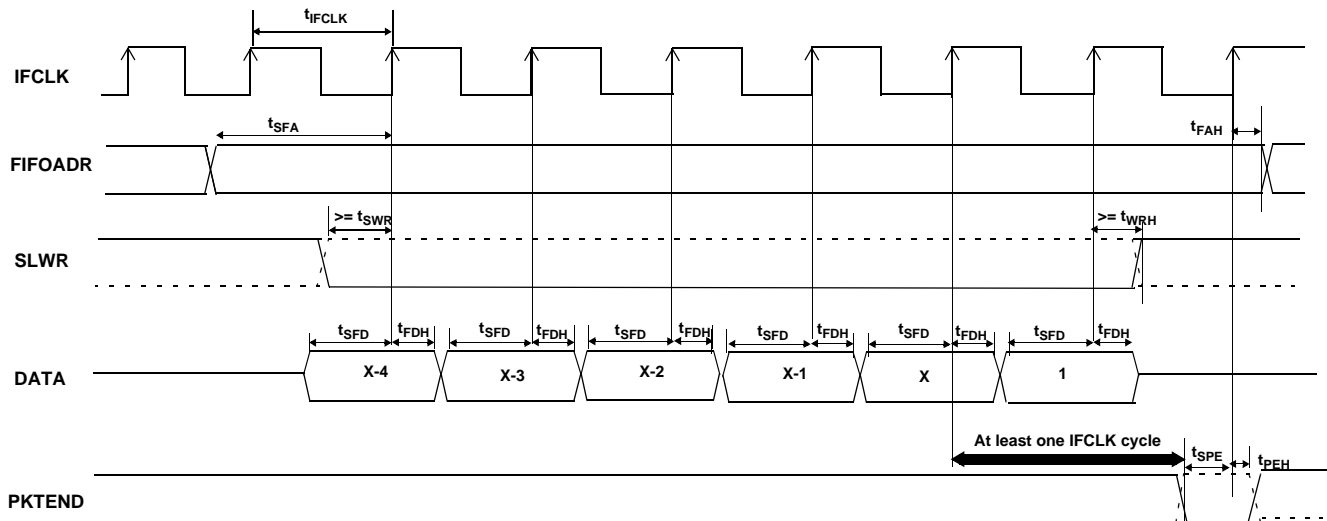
$t_{IFCLK}$

IFCLK

$t_{SFA}$

$t_{FAH}$

FIFOADR

>= $t_{SWR}$

>= $t_{WRH}$

SLWR

$t_{SFD}$ $t_{FDH}$ $t_{SFD}$ $t_{FDH}$ $t_{SFD}$ $t_{FDH}$ $t_{SFD}$ $t_{FDH}$ $t_{SFD}$ $t_{FDH}$ $t_{SFD}$ $t_{FDH}$

DATA

X-4

X-3

X-2

X-1

X

1

At least one IFCLK cycle

$t_{SPE}$

$t_{PEH}$

PKTEND